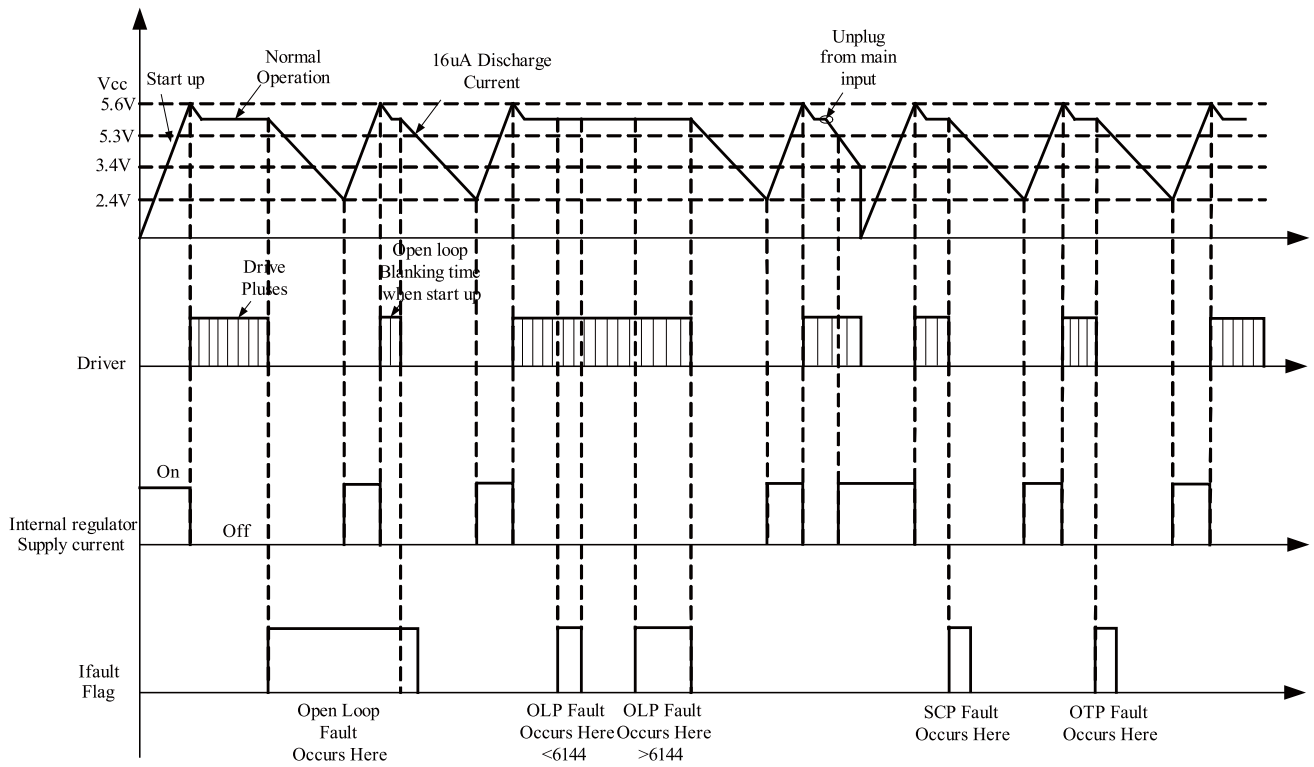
Vcc

Start up

Normal Operation

16uA Discharge Current

Unplug from main input

5.6V

5.3V

3.4V

2.4V

Drive Pluses

Open loop Blanking time when start up

Driver

On

Off

Internal regulator Supply current

Ifault Flag

Open Loop Fault Occurs Here

OLP Fault Occurs Here <6144

OLP Fault Occurs Here >6144

SCP Fault Occurs Here

OTP Fault Occurs Here